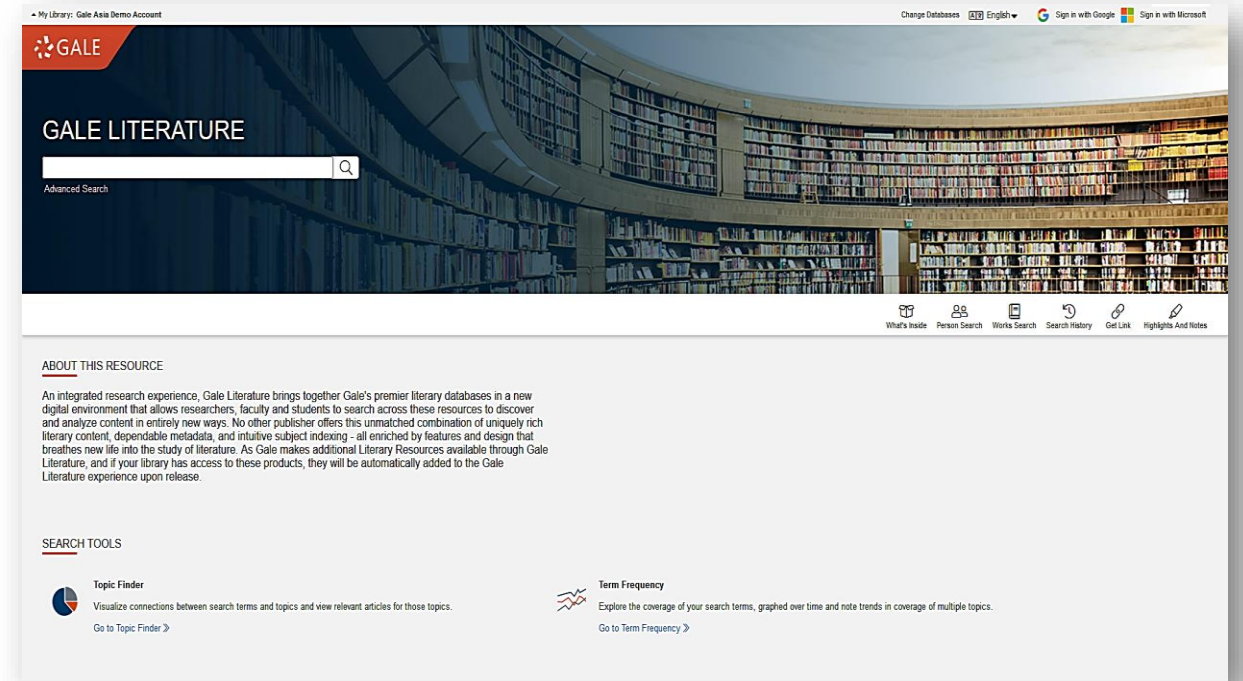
My Library: Gale Asia Demo Account

Change Databases English Sign in with Google Sign in with Microsoft

GALE

GALE LITERATURE

Advanced Search

What's Inside Person Search Works Search Search History Get Link Highlights And Notes

ABOUT THIS RESOURCE

An integrated research experience, Gale Literature brings together Gale's premier literary databases in a new digital environment that allows researchers, faculty and students to search across these resources to discover and analyze content in entirely new ways. No other publisher offers this unmatched combination of uniquely rich literary content, dependable metadata, and intuitive subject indexing - all enriched by features and design that breathes new life into the study of literature. As Gale makes additional Literary Resources available through Gale Literature, and if your library has access to these products, they will be automatically added to the Gale Literature experience upon release.

SEARCH TOOLS

Topic Finder

Visualize connections between search terms and topics and view relevant articles for those topics.

Go to Topic Finder »

Term Frequency

Explore the coverage of your search terms, graphed over time and note trends in coverage of multiple topics.

Go to Term Frequency »